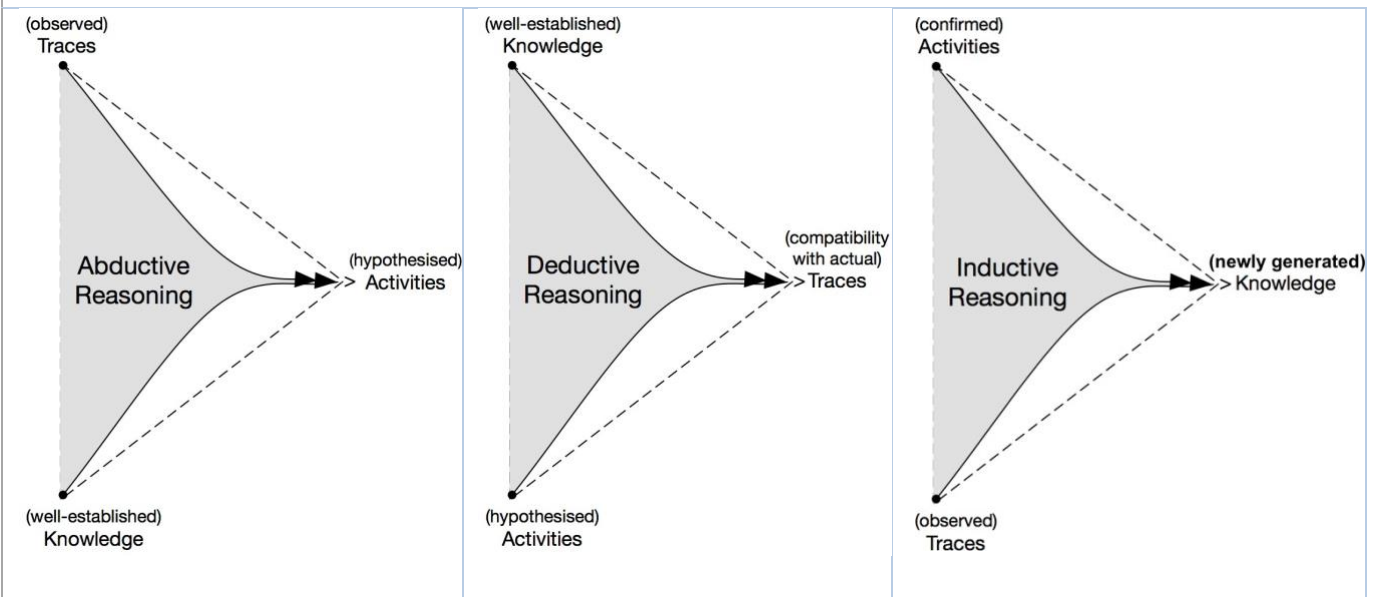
(observed)
Traces

Abductive Reasoning

(hypothesised)
Activities

(well-established)
Knowledge

(well-established)
Knowledge

Deductive Reasoning

(compatibility with actual)
Traces

(hypothesised)
Activities

(confirmed)
Activities

Inductive Reasoning

**(newly generated)**
Knowledge

(observed)
Traces